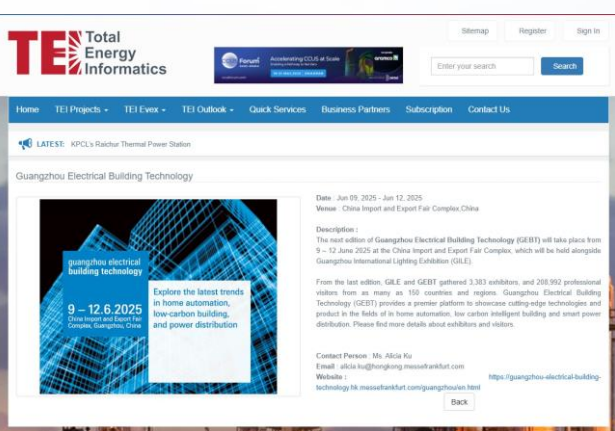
TEI Total Energy Informatics

Sitemap Register Sign In

Forum Accelerating CCUS at Scale aramco

Enter your search Search

Home TEI Projects TEI Evex TEI Outlook Quick Services Business Partners Subscription Contact Us

LATEST: KPCL's Raichur Thermal Power Station

Guangzhou Electrical Building Technology

guangzhou electrical building technology

9 – 12.6.2025 China Import and Export Fair Complex, Guangzhou, China

Explore the latest trends in home automation, low-carbon building, and power distribution

Date : Jun 09, 2025 - Jun 12, 2025
Venue : China Import and Export Fair Complex,China

Description :
The next edition of Guangzhou Electrical Building Technology (GEBT) will take place from 9 – 12 June 2025 at the China Import and Export Fair Complex, which will be held alongside Guangzhou International Lighting Exhibition (GILE).

From the last edition, GILE and GEBT gathered 3,383 exhibitors, and 208,992 professional visitors from as many as 150 countries and regions. Guangzhou Electrical Building Technology (GEBT) provides a premier platform to showcase cutting-edge technologies and product in the fields of in home automation, low carbon intelligent building and smart power distribution. Please find more details about exhibitors and visitors.

Contact Person : Ms. Alicia Ku
Email : alicia.ku@hongkong.messefrankfurt.com
Website : https://guangzhou-electrical-building-technology.hk.messefrankfurt.com/guangzhou/en.html

Back